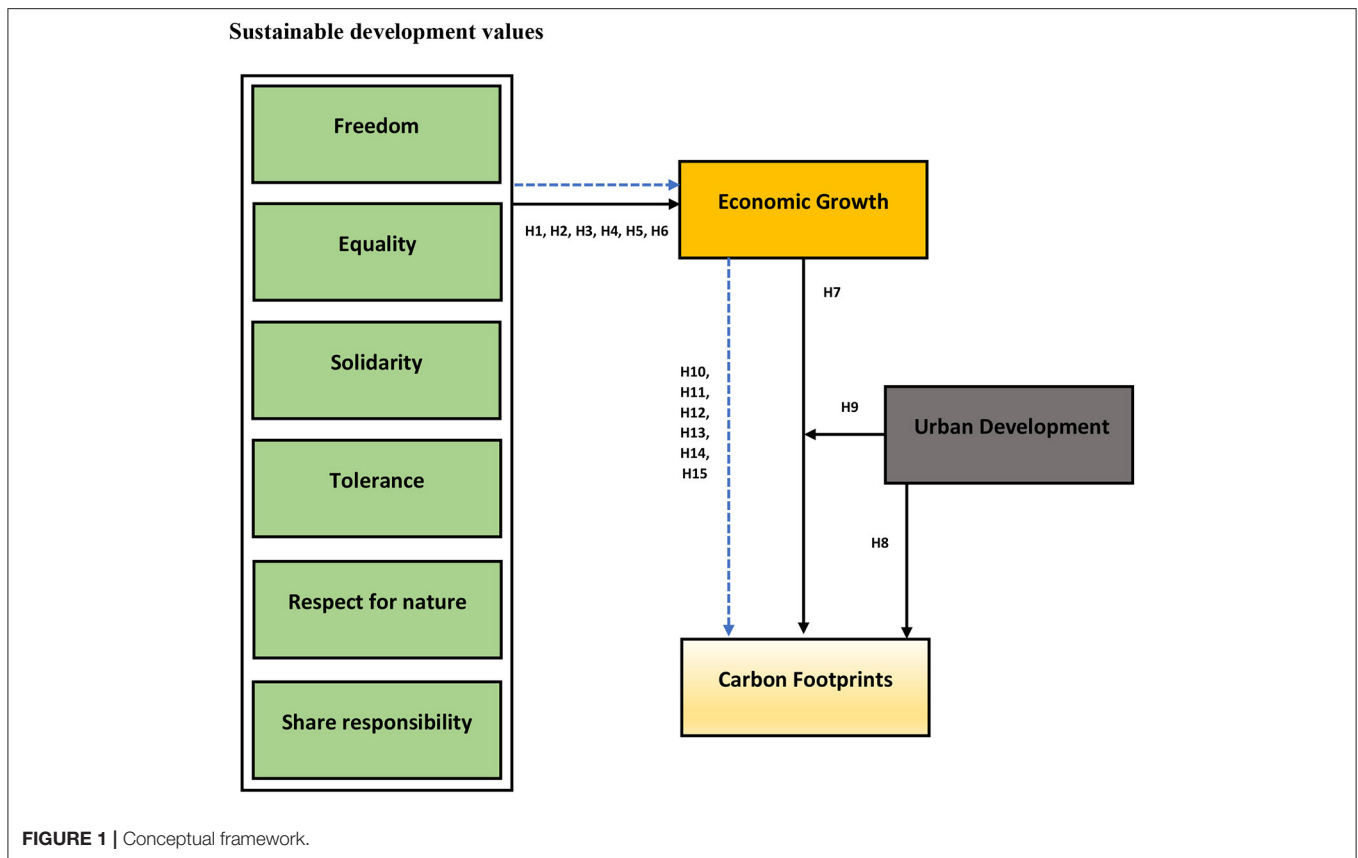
Sustainable development values

Freedom

Equality

Solidarity

Tolerance

Respect for nature

Share responsibility

H1, H2, H3, H4, H5, H6

Economic Growth

H7

H10, H11, H12, H13, H14, H15

H9

Urban Development

H8

Carbon Footprints

FIGURE 1 | Conceptual framework.